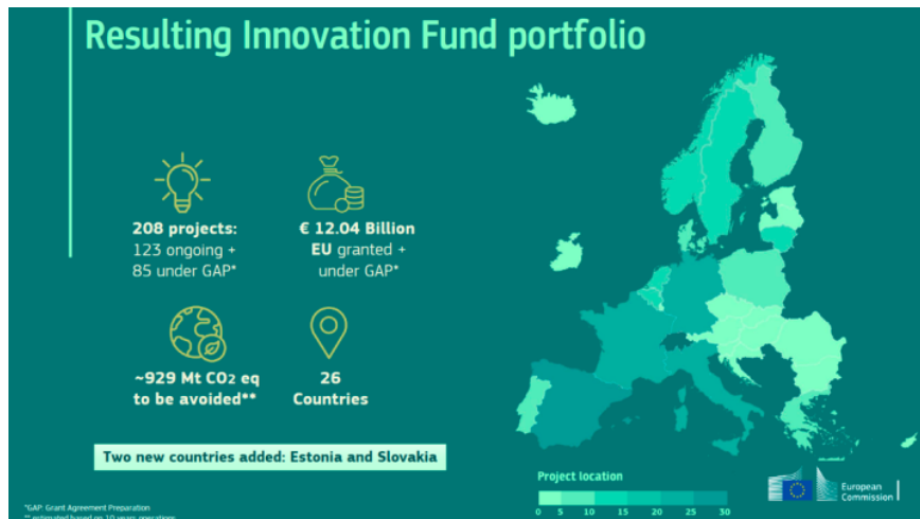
Resulting Innovation Fund portfolio

208 projects:
123 ongoing +
85 under GAP*

€ 12.04 Billion
EU granted +
under GAP*

~929 Mt $CO_2$ eq
to be avoided**

26
Countries

Two new countries added: Estonia and Slovakia

Project location

0 5 10 15 20 25 30

European Commission

*GAP: Grant Agreement Preparation
** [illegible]